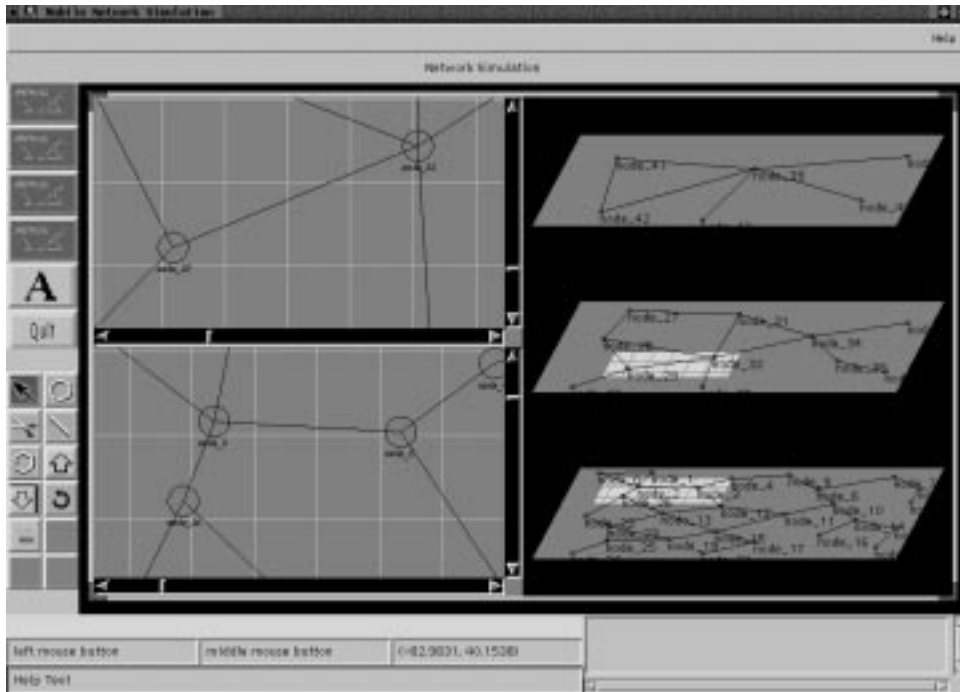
Mobile Network Simulation

Help

Network Simulation

A

Quit

node_41

node_42

node_39

node_27

node_21

node_34

node_4

node_6

node_13

node_11

node_10

node_15

node_16

left mouse button

middle mouse button

(-82.9831, 40.1538)

Help Text